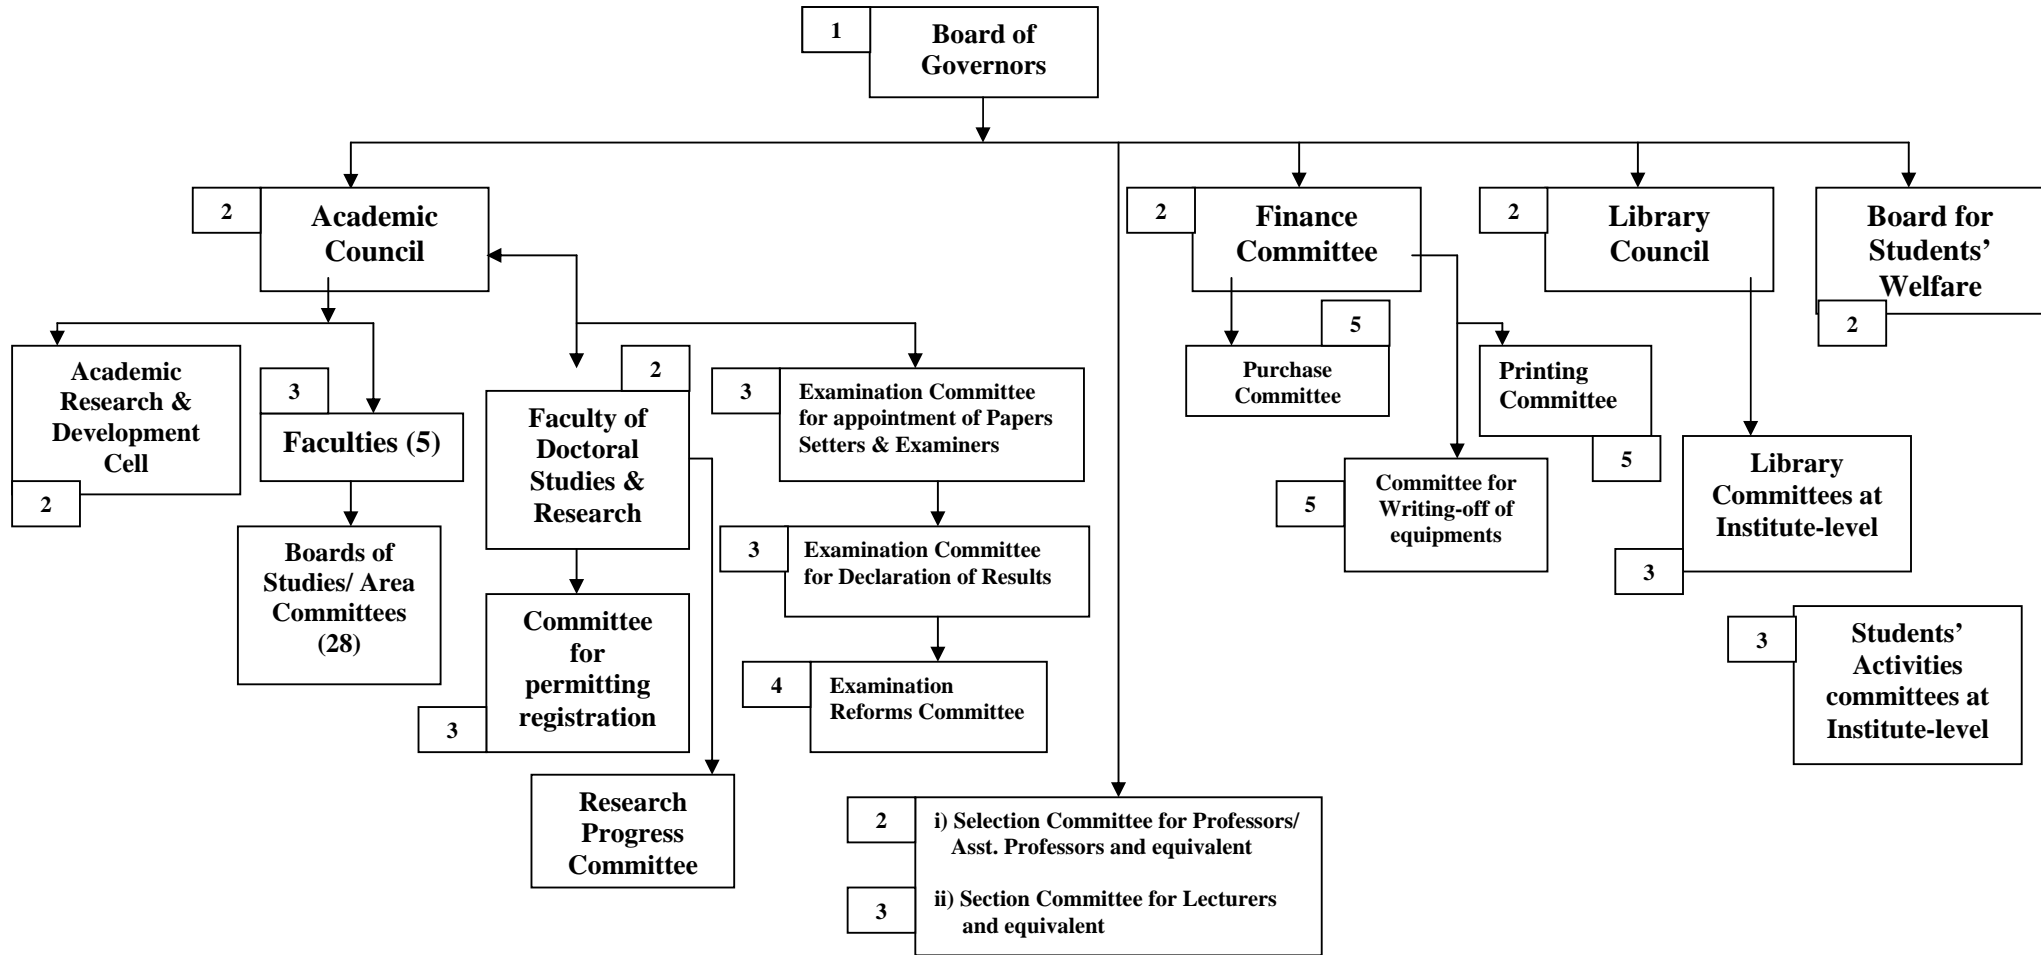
1 Board of Governors

2 Academic Council

2 Finance Committee

2 Library Council

Board for Students' Welfare 2

Academic Research & Development Cell 2

3 Faculties (5)

2 Faculty of Doctoral Studies & Research

3 Examination Committee for appointment of Papers Setters & Examiners

5 Purchase Committee

Printing Committee 5

5 Committee for Writing-off of equipments

Library Committees at Institute-level 3

Boards of Studies/ Area Committees (28)

3 Committee for permitting registration

3 Examination Committee for Declaration of Results

4 Examination Reforms Committee

3 Students' Activities committees at Institute-level

Research Progress Committee

2 i) Selection Committee for Professors/ Asst. Professors and equivalent

3 ii) Section Committee for Lecturers and equivalent